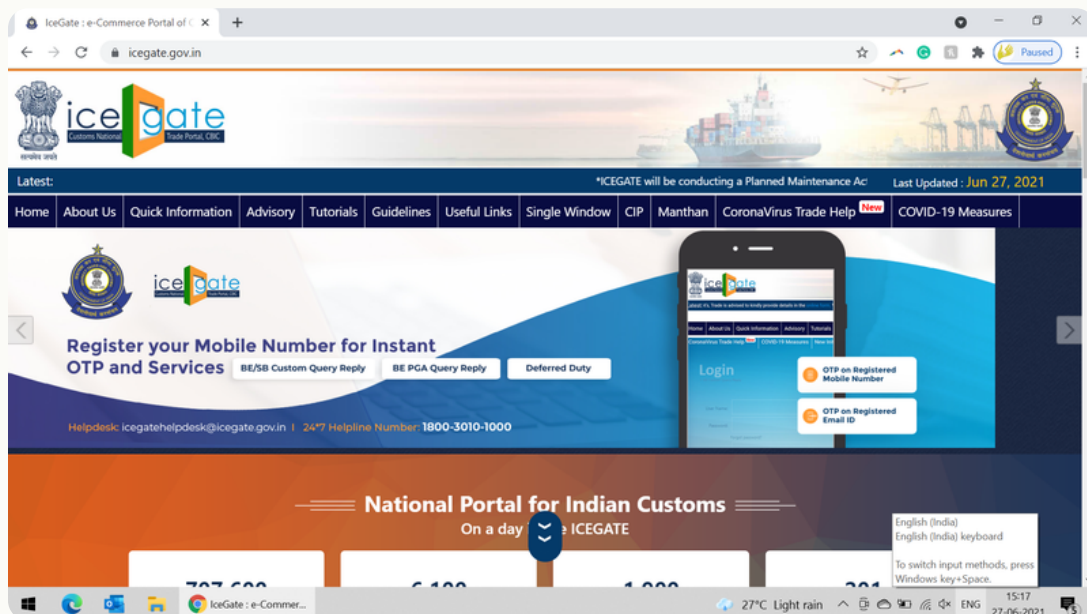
IceGate : e-Commerce Portal of
icegate.gov.in
Paused

icegate
Customs National Trade Portal, CBIC
सत्यमेव जयते

Latest:
*ICEGATE will be conducting a Planned Maintenance Ac
Last Updated : Jun 27, 2021

Home | About Us | Quick Information | Advisory | Tutorials | Guidelines | Useful Links | Single Window | CIP | Manthan | CoronaVirus Trade Help New | COVID-19 Measures

icegate
Customs National Trade Portal, CBIC

Register your Mobile Number for Instant OTP and Services
BE/SB Custom Query Reply
BE PGA Query Reply
Deferred Duty

Helpdesk: icegatehelpdesk@icegate.gov.in | 24*7 Helpline Number: 1800-3010-1000

Home | About Us | Quick Information | Advisory | Tutorials
CoronaVirus Trade Help | COVID-19 Measures | New
Login
OTP on Registered Mobile Number
OTP on Registered Email ID

National Portal for Indian Customs
On a day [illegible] ICEGATE

English (India)
English (India) keyboard
To switch input methods, press Windows key+Space.

IceGate : e-Commer...
27°C Light rain
ENG
15:17
27-06-2021